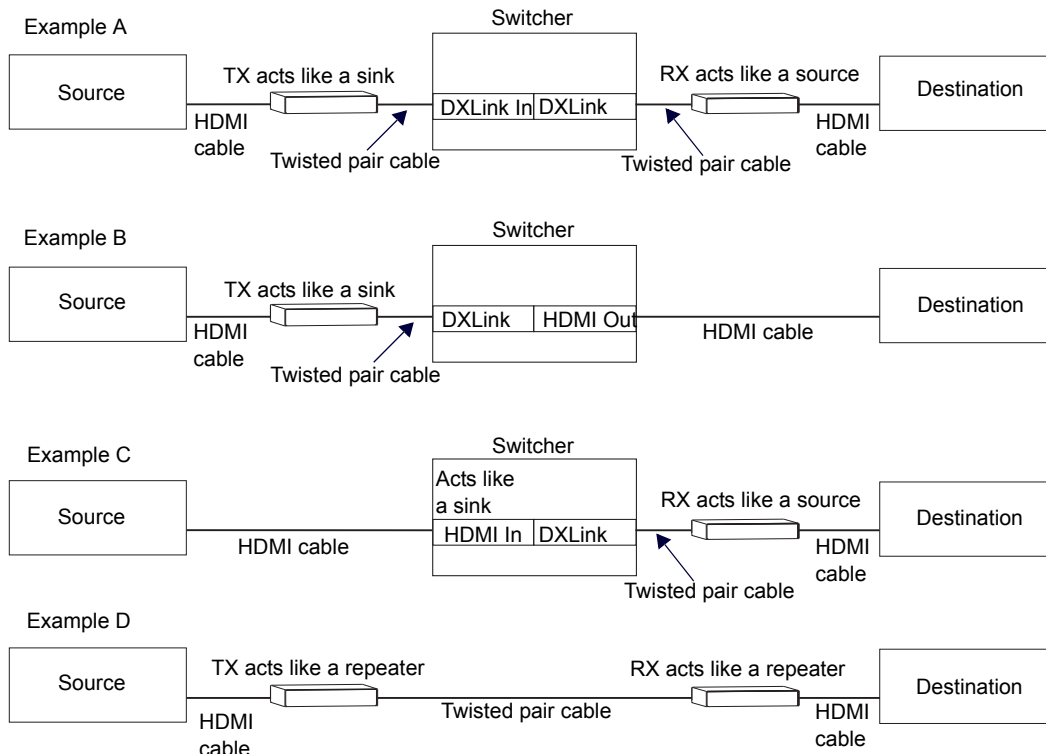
Example A

Switcher

Source

TX acts like a sink

DXLink In

DXLink

RX acts like a source

Destination

HDMI cable

Twisted pair cable

Twisted pair cable

HDMI cable

Example B

Switcher

Source

TX acts like a sink

DXLink

HDMI Out

Destination

HDMI cable

HDMI cable

Twisted pair cable

Example C

Switcher

Acts like a sink

Source

RX acts like a source

HDMI In

DXLink

Destination

HDMI cable

HDMI cable

Twisted pair cable

Example D

Source

TX acts like a repeater

RX acts like a repeater

Destination

HDMI cable

Twisted pair cable

HDMI cable